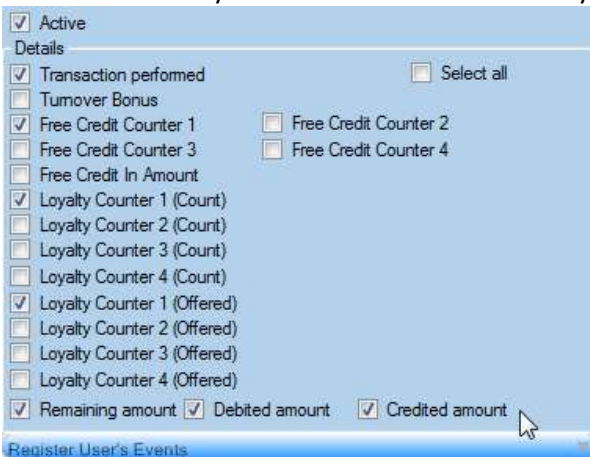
Active
Details
Transaction performed
Select all
Turnover Bonus
Free Credit Counter 1
Free Credit Counter 2
Free Credit Counter 3
Free Credit Counter 4
Free Credit In Amount
Loyalty Counter 1 (Count)
Loyalty Counter 2 (Count)
Loyalty Counter 3 (Count)
Loyalty Counter 4 (Count)
Loyalty Counter 1 (Offered)
Loyalty Counter 2 (Offered)
Loyalty Counter 3 (Offered)
Loyalty Counter 4 (Offered)
Remaining amount
Debited amount
Credited amount
Register User's Events